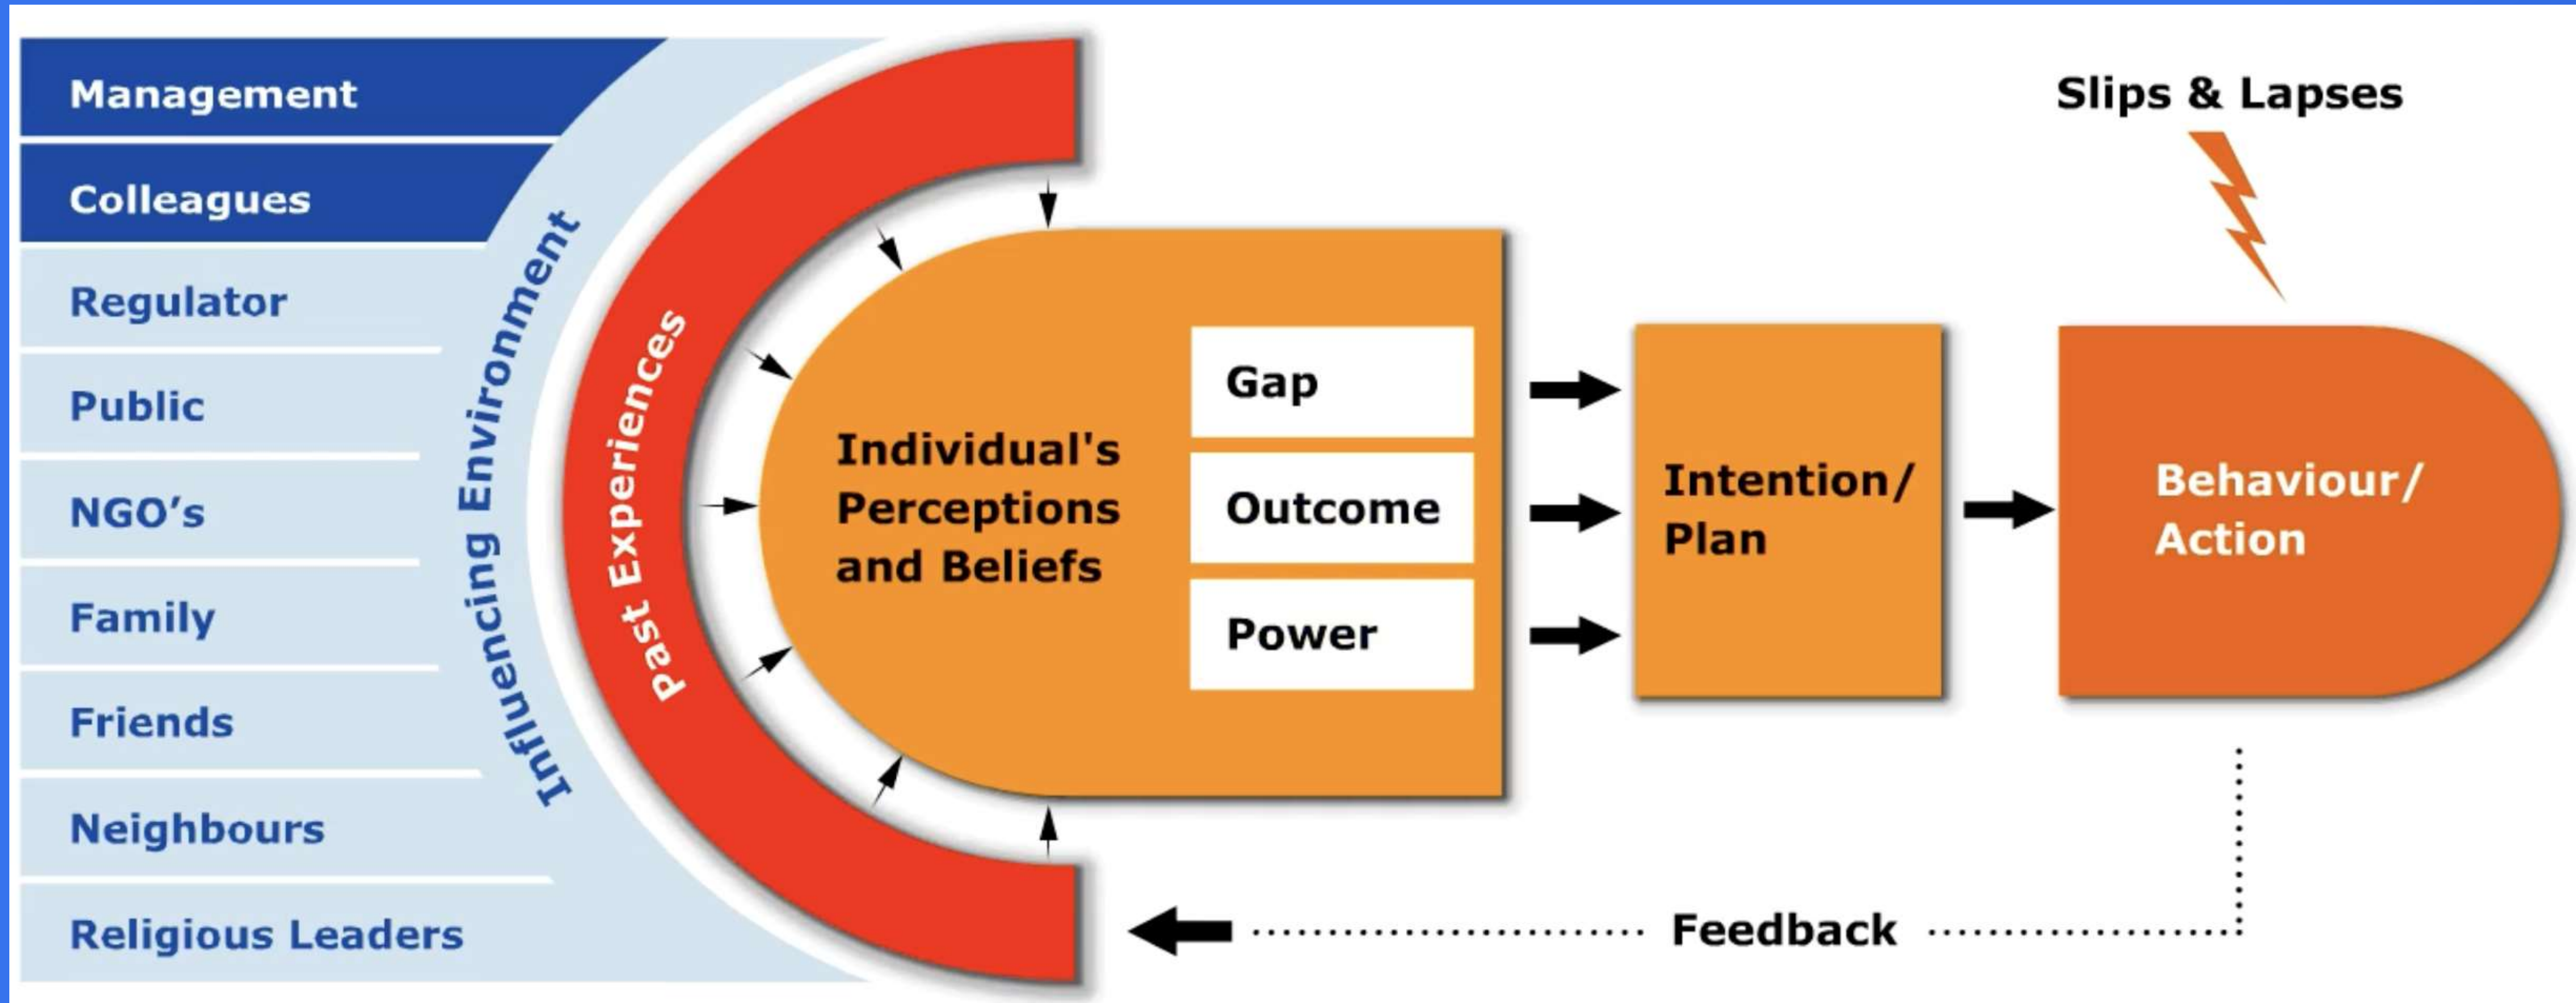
Management

Colleagues

Regulator

Public

NGO's

Family

Friends

Neighbours

Religious Leaders

Influencing Environment

Past Experiences

Individual's Perceptions and Beliefs

Gap

Outcome

Power

Intention/ Plan

Slips & Lapses

Behaviour/ Action

Feedback